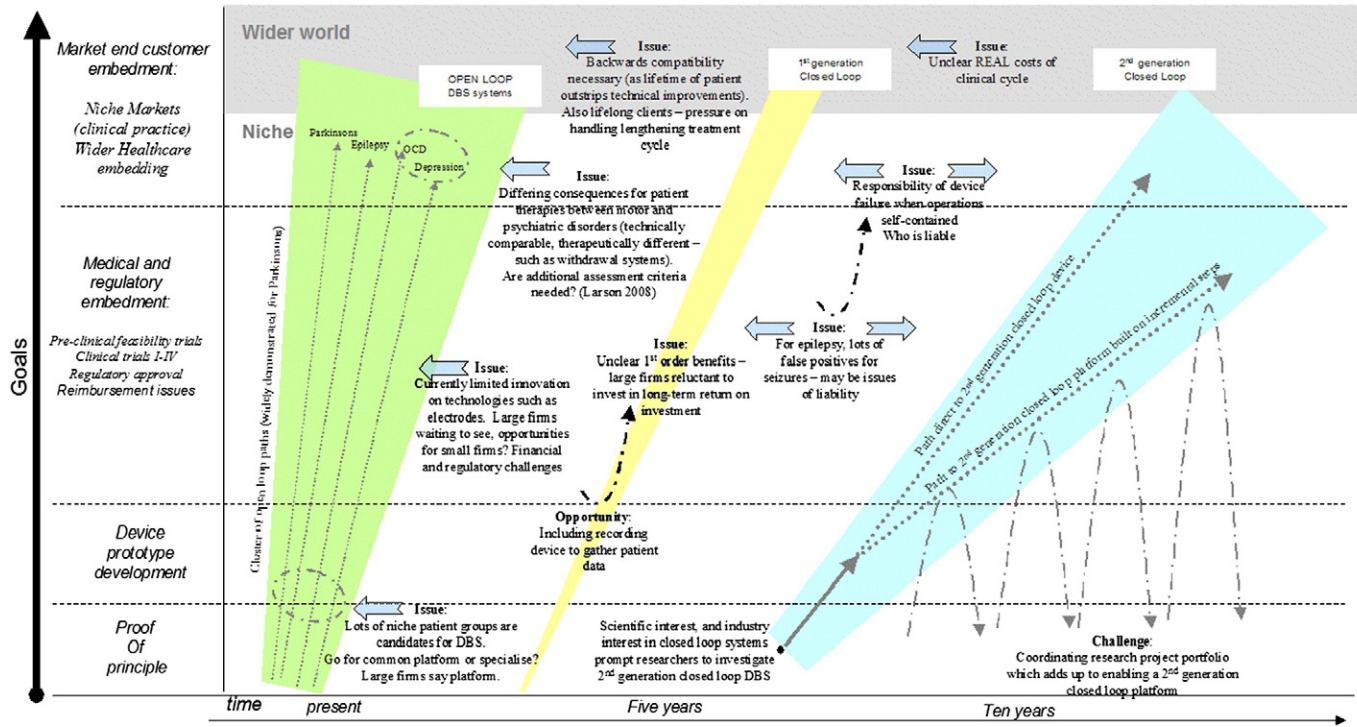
Goals

Market end customer embedment:

Niche Markets (clinical practice) Wider Healthcare embedding

Medical and regulatory embedment:

Pre-clinical feasibility trials Clinical trials I-IV Regulatory approval Reimbursement issues

Device prototype development

Proof Of principle

Wider world

Niche

OPEN LOOP DBS systems

Parkinsons

Epilepsy

OCD

Depression

Cluster of open loop paths (widely demonstrated for Parkinsons)

Issue: Backwards compatibility necessary (as lifetime of patient outstrips technical improvements). Also lifelong clients – pressure on handling lengthening treatment cycle

$1^{st}$ generation Closed Loop

Issue: Unclear REAL costs of clinical cycle

$2^{nd}$ generation Closed Loop

Issue: Differing consequences for patient therapies between motor and psychiatric disorders (technically comparable, therapeutically different – such as withdrawal systems). Are additional assessment criteria needed? (Larson 2008)

Issue: Responsibility of device failure when operations self-contained Who is liable

Issue: For epilepsy, lots of false positives for seizures – may be issues of liability

Issue: Unclear $1^{st}$ order benefits – large firms reluctant to invest in long-term return on investment

Issue: Currently limited innovation on technologies such as electrodes. Large firms waiting to see, opportunities for small firms? Financial and regulatory challenges

Opportunity: Including recording device to gather patient data

Path direct to $2^{nd}$ generation closed loop device

Path to $2^{nd}$ generation closed loop platform built on incremental steps

Issue: Lots of niche patient groups are candidates for DBS. Go for common platform or specialise? Large firms say platform.

Scientific interest, and industry interest in closed loop systems prompt researchers to investigate $2^{nd}$ generation closed loop DBS

Challenge: Coordinating research project portfolio which adds up to enabling a $2^{nd}$ generation closed loop platform

time

present

Five years

Ten years